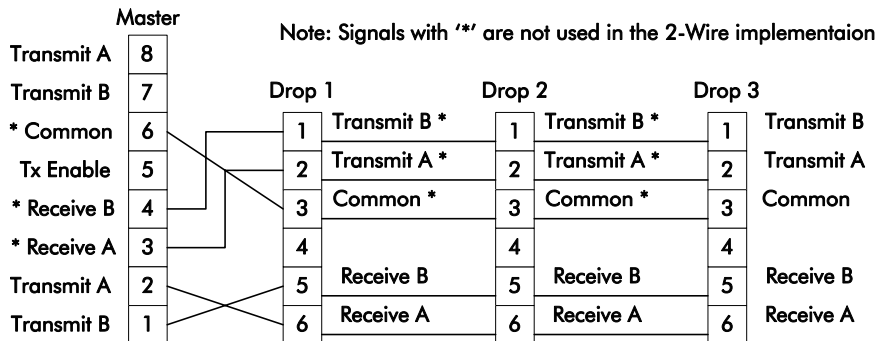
Master

Note: Signals with '*' are not used in the 2-Wire implementaion

| Transmit A | 8 |
|---|---|
| Transmit B | 7 |
| * Common | 6 |
| Tx Enable | 5 |
| * Receive B | 4 |
| * Receive A | 3 |
| Transmit A | 2 |
| Transmit B | 1 |

Drop 1

| 1 | Transmit B * |
|---|---|
| 2 | Transmit A * |
| 3 | Common * |
| 4 | |
| 5 | Receive B |
| 6 | Receive A |

Drop 2

| 1 | Transmit B * |
|---|---|
| 2 | Transmit A * |
| 3 | Common * |
| 4 | |
| 5 | Receive B |
| 6 | Receive A |

Drop 3

| 1 | Transmit B |
|---|---|
| 2 | Transmit A |
| 3 | Common |
| 4 | |
| 5 | Receive B |
| 6 | Receive A |